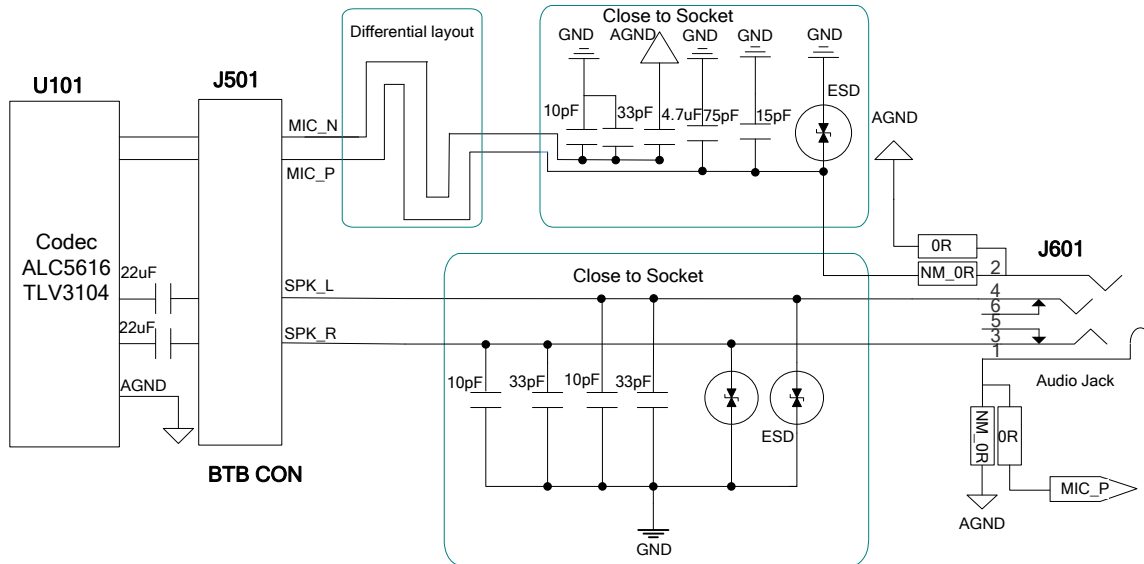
U101

J501

Differential layout

Close to Socket

GND AGND GND GND GND

10pF 33pF 4.7uF 75pF 15pF

ESD

AGND

MIC_N

MIC_P

Codec
ALC5616
TLV3104

22uF

22uF

AGND

SPK_L

SPK_R

BTB CON

Close to Socket

10pF 33pF 10pF 33pF

ESD

GND

0R

NM_0R

J601

2
4
6
5
3
1

Audio Jack

NM_0R

0R

MIC_P

AGND